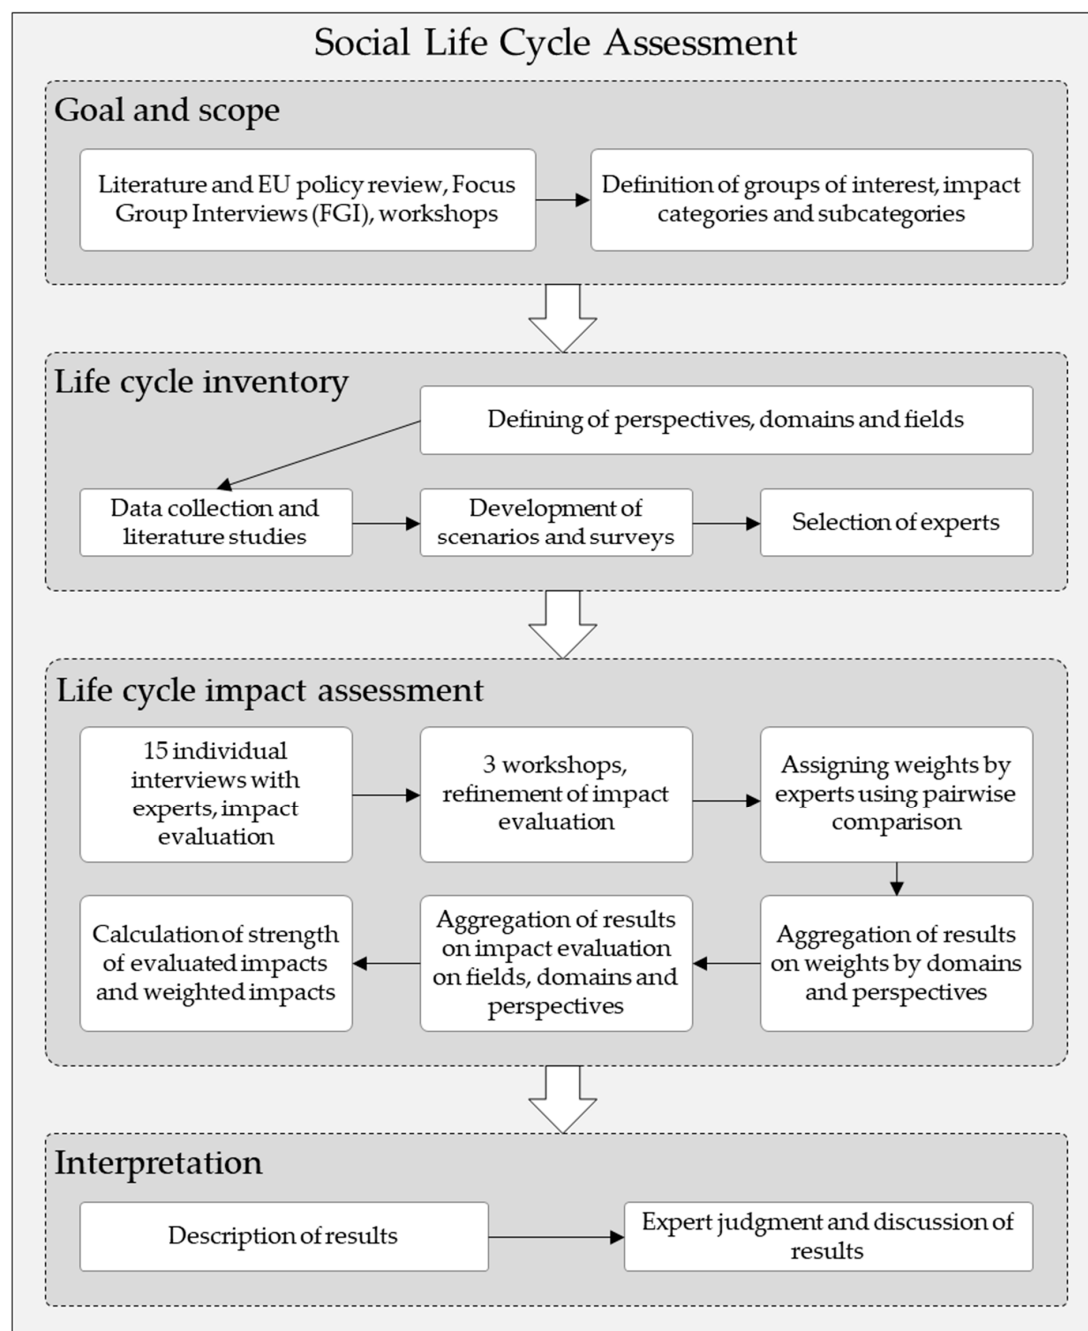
Social Life Cycle Assessment

Goal and scope

Literature and EU policy review, Focus Group Interviews (FGI), workshops

Definition of groups of interest, impact categories and subcategories

Life cycle inventory

Defining of perspectives, domains and fields

Data collection and literature studies

Development of scenarios and surveys

Selection of experts

Life cycle impact assessment

15 individual interviews with experts, impact evaluation

3 workshops, refinement of impact evaluation

Assigning weights by experts using pairwise comparison

Aggregation of results on weights by domains and perspectives

Aggregation of results on impact evaluation on fields, domains and perspectives

Calculation of strength of evaluated impacts and weighted impacts

Interpretation

Description of results

Expert judgment and discussion of results